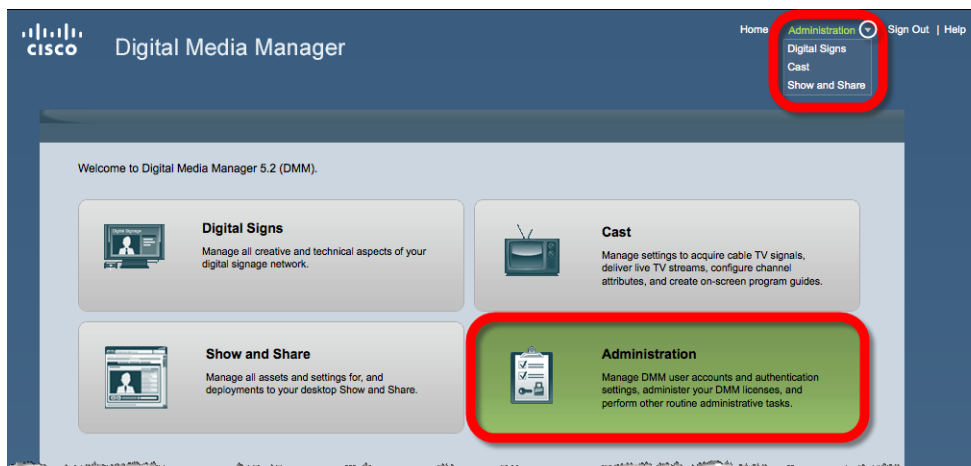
CISCO Digital Media Manager

Home Administration Sign Out | Help
Digital Signs
Cast
Show and Share

Welcome to Digital Media Manager 5.2 (DMM).

Digital Signage

Digital Signs
Manage all creative and technical aspects of your digital signage network.

Cast
Manage settings to acquire cable TV signals, deliver live TV streams, configure channel attributes, and create on-screen program guides.

Show and Share
Manage all assets and settings for, and deployments to your desktop Show and Share.

Administration
Manage DMM user accounts and authentication settings, administer your DMM licenses, and perform other routine administrative tasks.